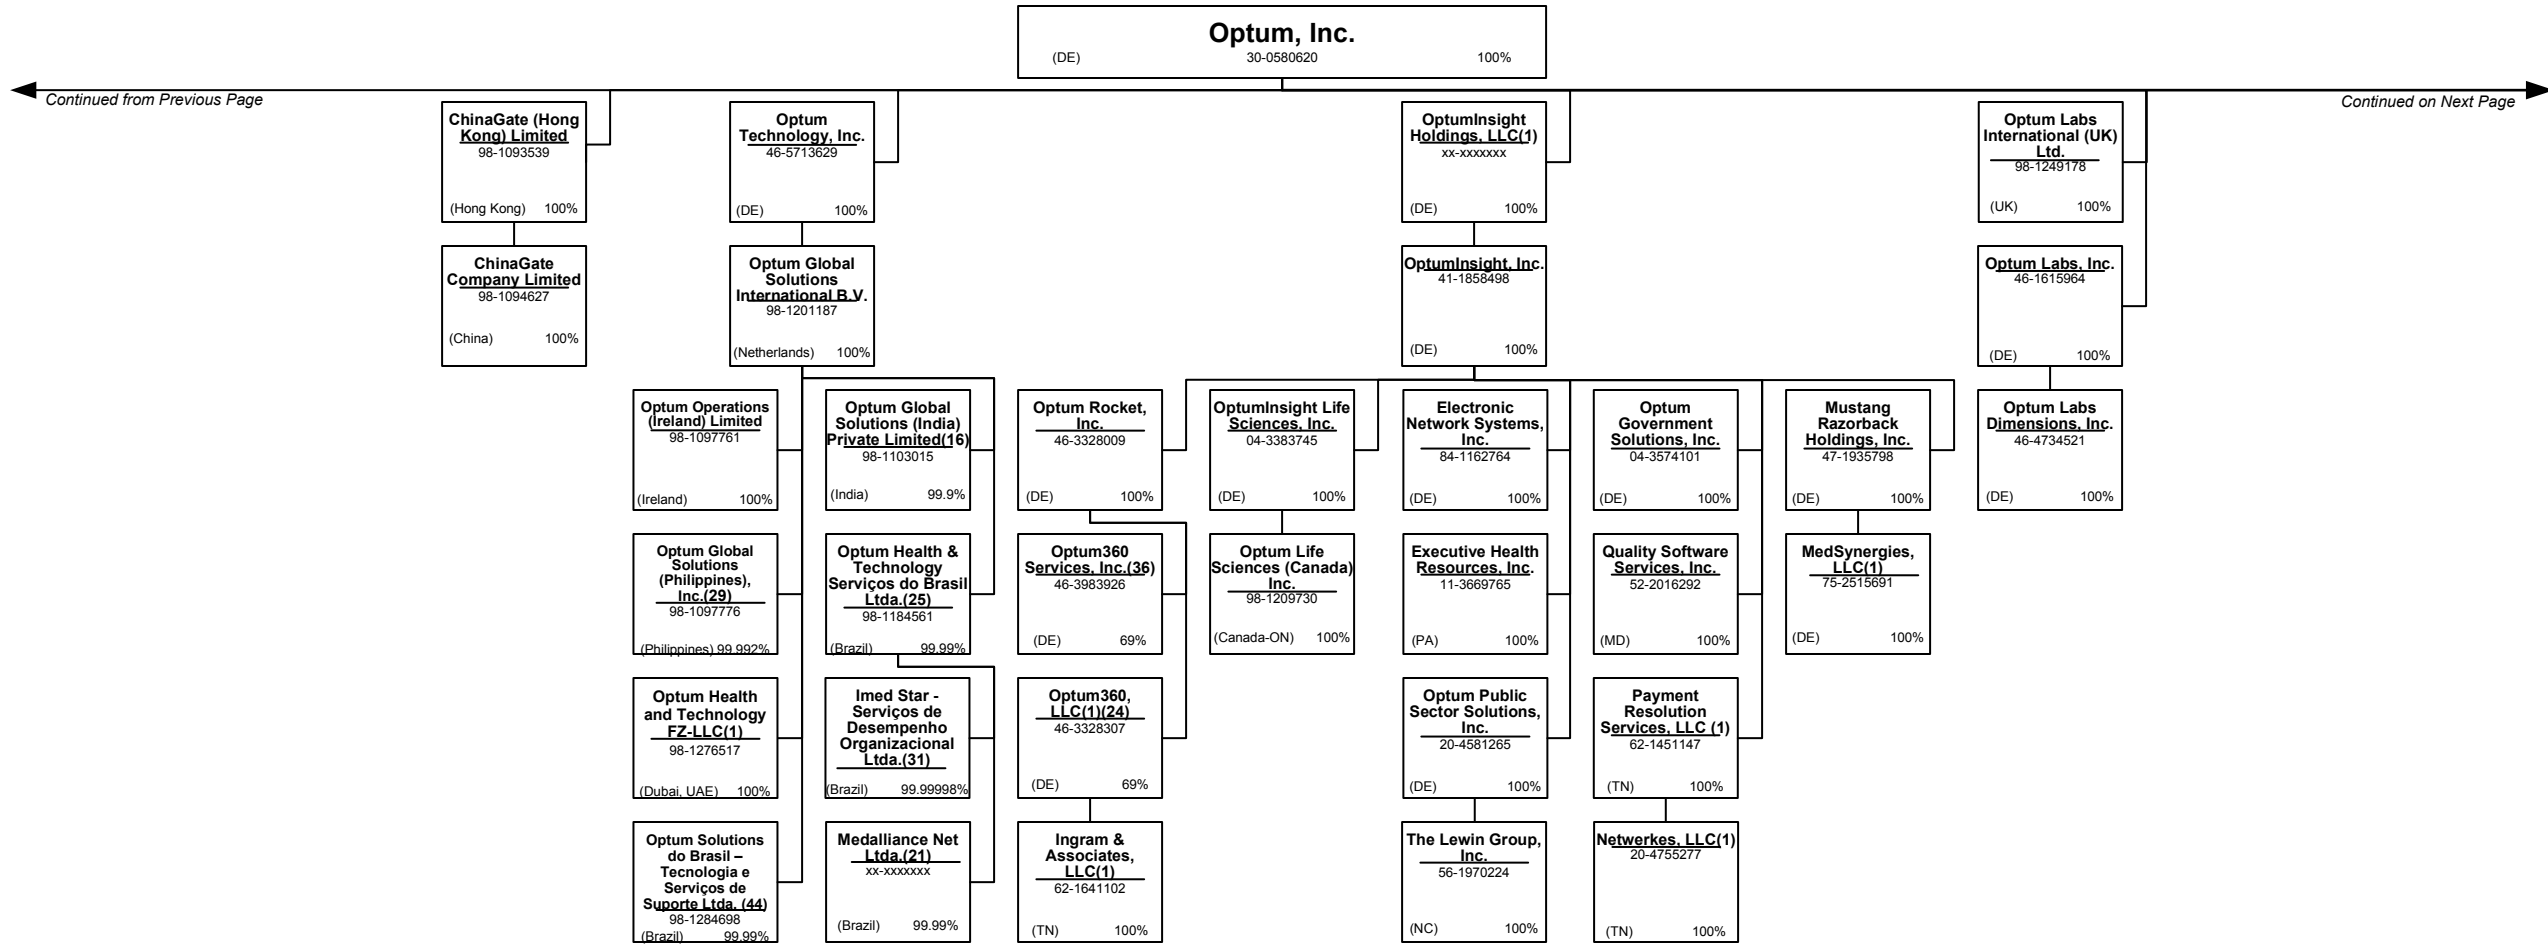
Optum, Inc.
(DE) 30-0580620 100%

Continued from Previous Page

Continued on Next Page

ChinaGate (Hong Kong) Limited
98-1093539
(Hong Kong) 100%

ChinaGate Company Limited
98-1094627
(China) 100%

Optum Technology, Inc.
46-5713629
(DE) 100%

Optum Global Solutions International B.V.
98-1201187
(Netherlands) 100%

Optum Operations (Ireland) Limited
98-1097761
(Ireland) 100%

Optum Global Solutions (Philippines), Inc.(29)
98-1097776
(Philippines) 99.992%

Optum Health and Technology FZ-LLC(1)
98-1276517
(Dubai, UAE) 100%

Optum Solutions do Brasil – Tecnologia e Serviços de Suporte Ltda. (44)
98-1284698
(Brazil) 99.99%

Optum Global Solutions (India) Private Limited(16)
98-1103015
(India) 99.9%

Optum Health & Technology Serviços do Brasil Ltda.(25)
98-1184561
(Brazil) 99.99%

Imed Star - Serviços de Desempenho Organizacional Ltda.(31)
(Brazil) 99.99998%

Medalliance Net Ltda.(21)
xx-xxxxxxx
(Brazil) 99.99%

OptumInsight Holdings, LLC(1)
xx-xxxxxxx
(DE) 100%

OptumInsight, Inc.
41-1858498
(DE) 100%

Optum Rocket, Inc.
46-3328009
(DE) 100%

Optum360 Services, Inc.(36)
46-3983926
(DE) 69%

Optum360, LLC(1)(24)
46-3328307
(DE) 69%

Ingram & Associates, LLC(1)
62-1641102
(TN) 100%

OptumInsight Life Sciences, Inc.
04-3383745
(DE) 100%

Optum Life Sciences (Canada) Inc.
98-1209730
(Canada-ON) 100%

Electronic Network Systems, Inc.
84-1162764
(DE) 100%

Executive Health Resources, Inc.
11-3669765
(PA) 100%

Optum Public Sector Solutions, Inc.
20-4581265
(DE) 100%

The Lewin Group, Inc.
56-1970224
(NC) 100%

Optum Government Solutions, Inc.
04-3574101
(DE) 100%

Quality Software Services, Inc.
52-2016292
(MD) 100%

Payment Resolution Services, LLC (1)
62-1451147
(TN) 100%

Netwerkes, LLC(1)
20-4755277
(TN) 100%

Mustang Razorback Holdings, Inc.
47-1935798
(DE) 100%

MedSynergies, LLC(1)
75-2515691
(DE) 100%

Optum Labs International (UK) Ltd.
98-1249178
(UK) 100%

Optum Labs, Inc.
46-1615964
(DE) 100%

Optum Labs Dimensions, Inc.
46-4734521
(DE) 100%